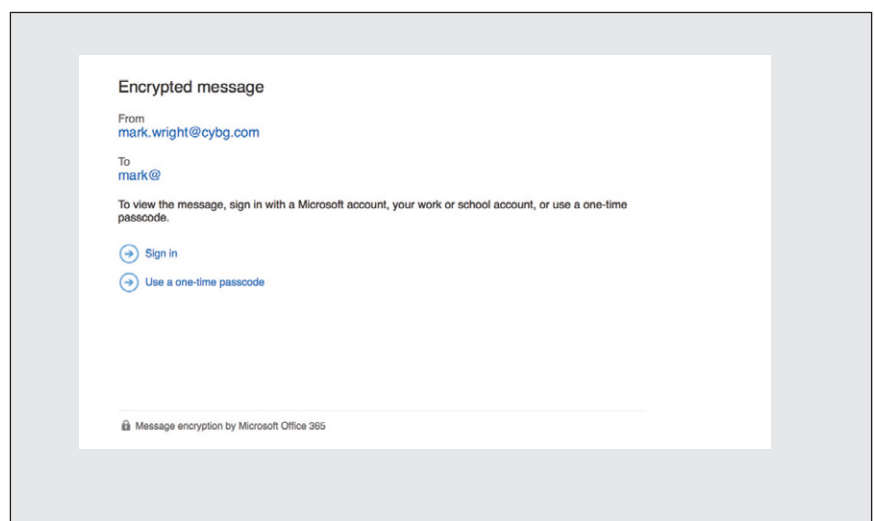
Encrypted message

From
mark.wright@cybg.com

To
mark@

To view the message, sign in with a Microsoft account, your work or school account, or use a one-time passcode.

Sign in

Use a one-time passcode

Message encryption by Microsoft Office 365